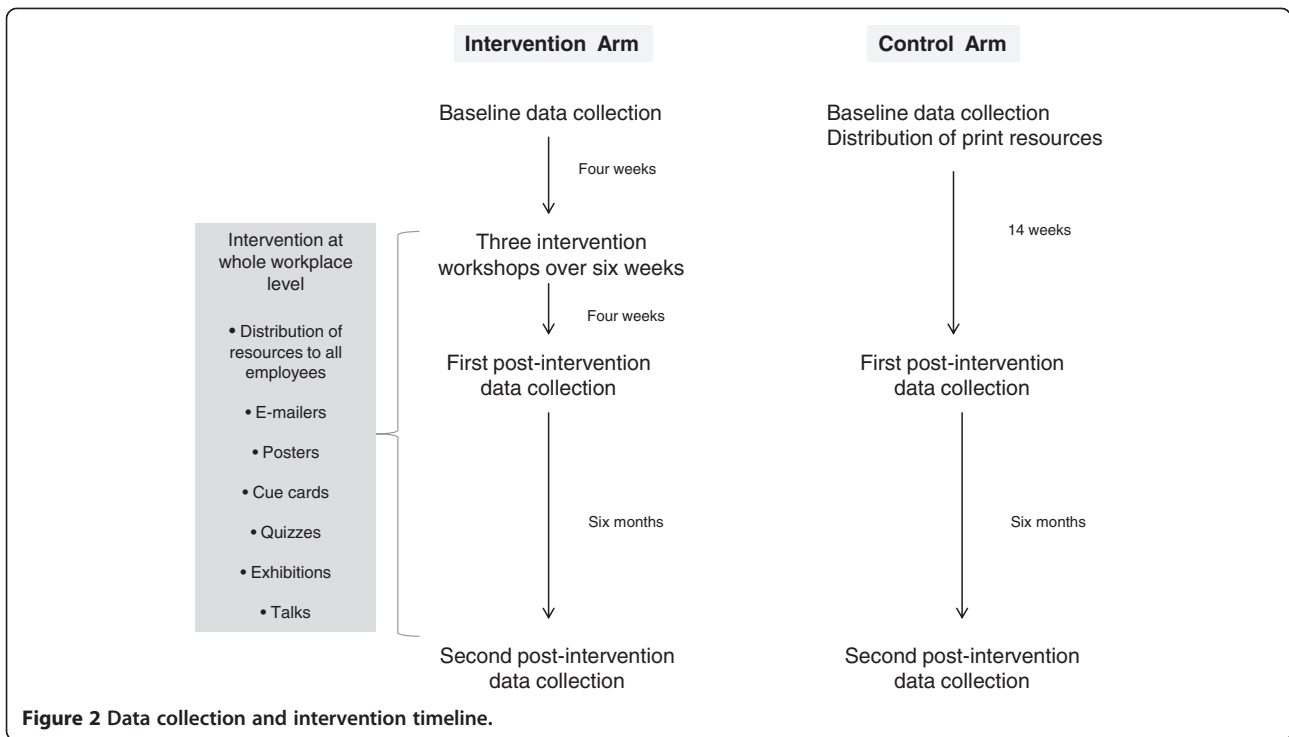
Intervention Arm

Baseline data collection

Four weeks

Three intervention workshops over six weeks

Four weeks

First post-intervention data collection

Six months

Second post-intervention data collection

Intervention at whole workplace level

• Distribution of resources to all employees

• E-mailers

• Posters

• Cue cards

• Quizzes

• Exhibitions

• Talks

Control Arm

Baseline data collection
Distribution of print resources

14 weeks

First post-intervention data collection

Six months

Second post-intervention data collection

**Figure 2 Data collection and intervention timeline.**